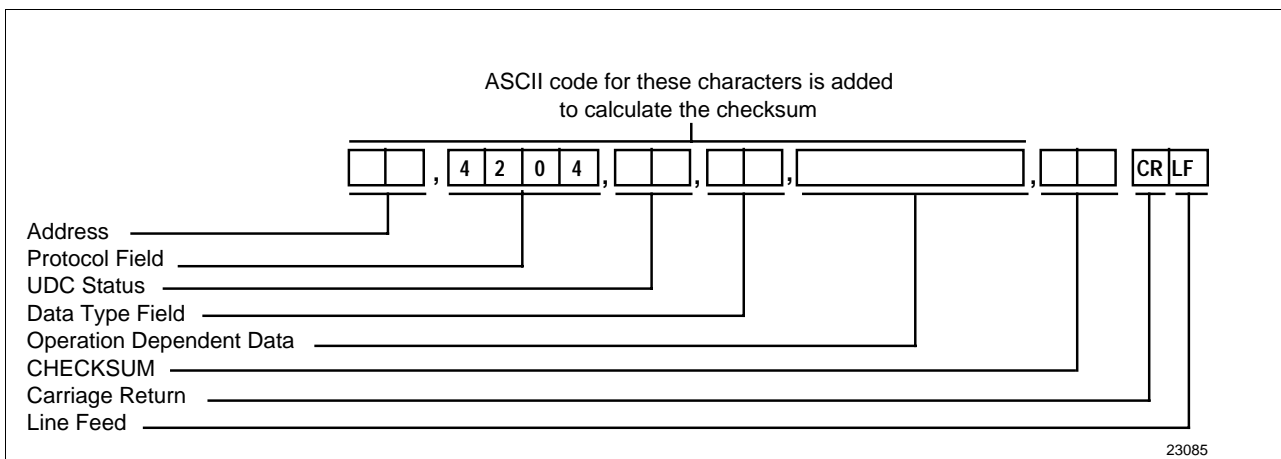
ASCII code for these characters is added to calculate the checksum

, 4 2 0 4 , , , , CR LF

Address
Protocol Field
UDC Status
Data Type Field
Operation Dependent Data
CHECKSUM
Carriage Return
Line Feed

23085